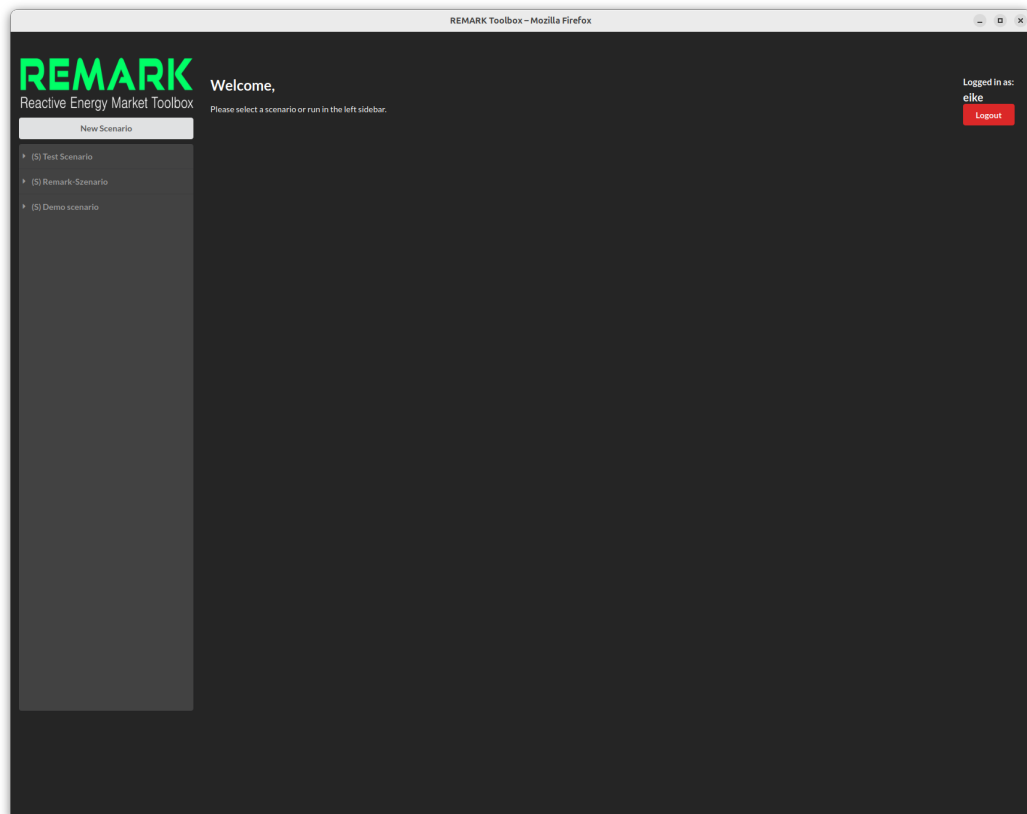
REMARK Toolbox – Mozilla Firefox

REMARK
Reactive Energy Market Toolbox

New Scenario

(S) Test Scenario
(S) Remark-Szenario
(S) Demo scenario

Welcome,

Please select a scenario or run in the left sidebar.

Logged in as:
eike
Logout